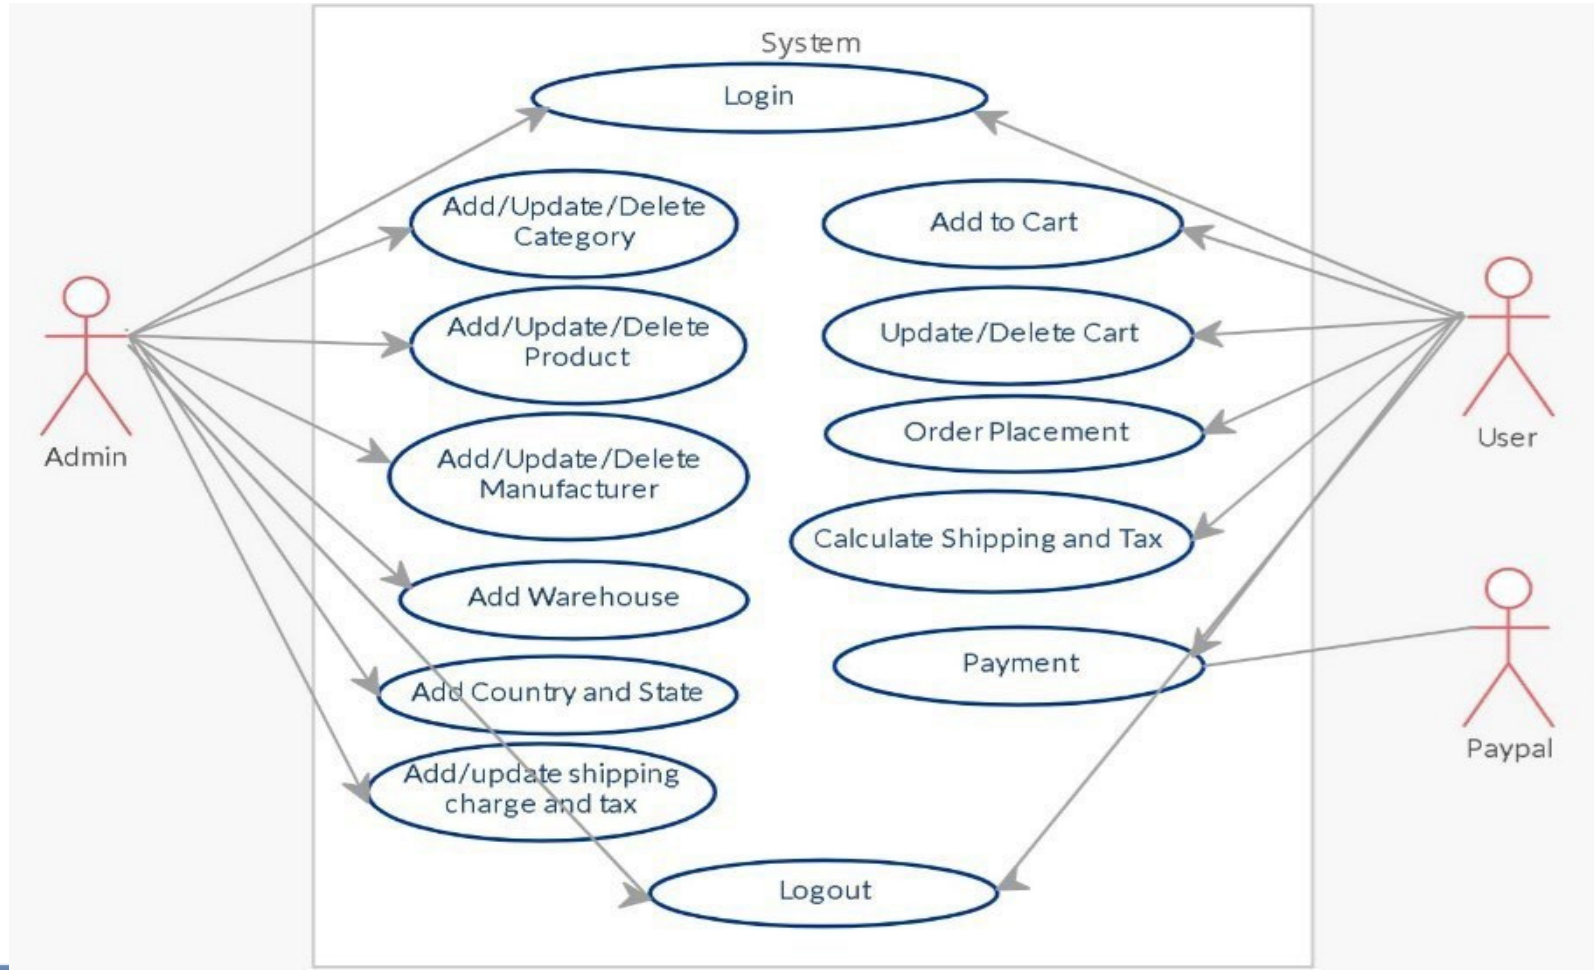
System

Login

Add/Update/Delete Category

Add/Update/Delete Product

Add/Update/Delete Manufacturer

Add Warehouse

Add Country and State

Add/update shipping charge and tax

Logout

Add to Cart

Update/Delete Cart

Order Placement

Calculate Shipping and Tax

Payment

Admin

User

Paypal